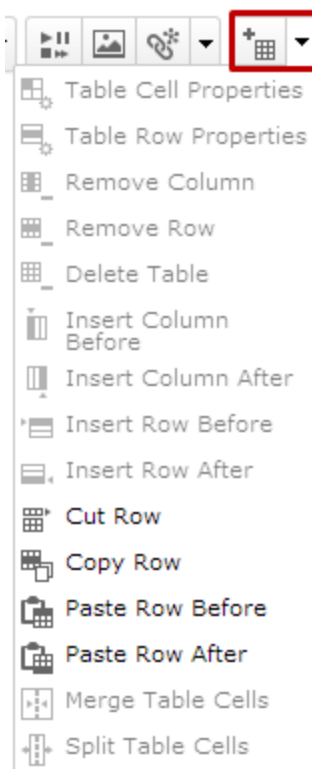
Table Cell Properties
Table Row Properties
Remove Column
Remove Row
Delete Table
Insert Column Before
Insert Column After
Insert Row Before
Insert Row After
Cut Row
Copy Row
Paste Row Before
Paste Row After
Merge Table Cells
Split Table Cells